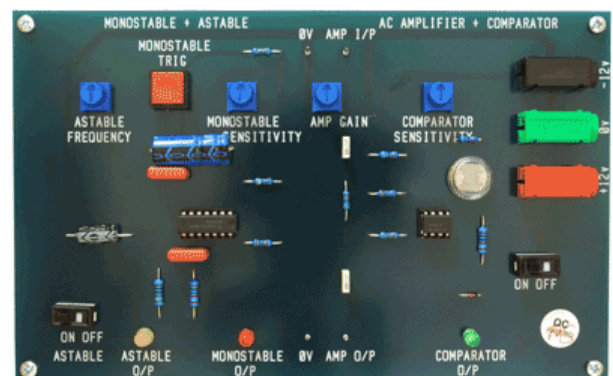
MONOSTABLE + ASTABLE

AC AMPLIFIER + COMPARATOR

MONOSTABLE TRIG

ØV AMP I/P

-12V

ØV

+12V

ASTABLE FREQUENCY

MONOSTABLE SENSITIVITY

AMP GAIN

COMPARATOR SENSITIVITY

ON OFF

ON OFF

ASTABLE

ASTABLE O/P

MONOSTABLE O/P

ØV AMP O/P

COMPARATOR O/P